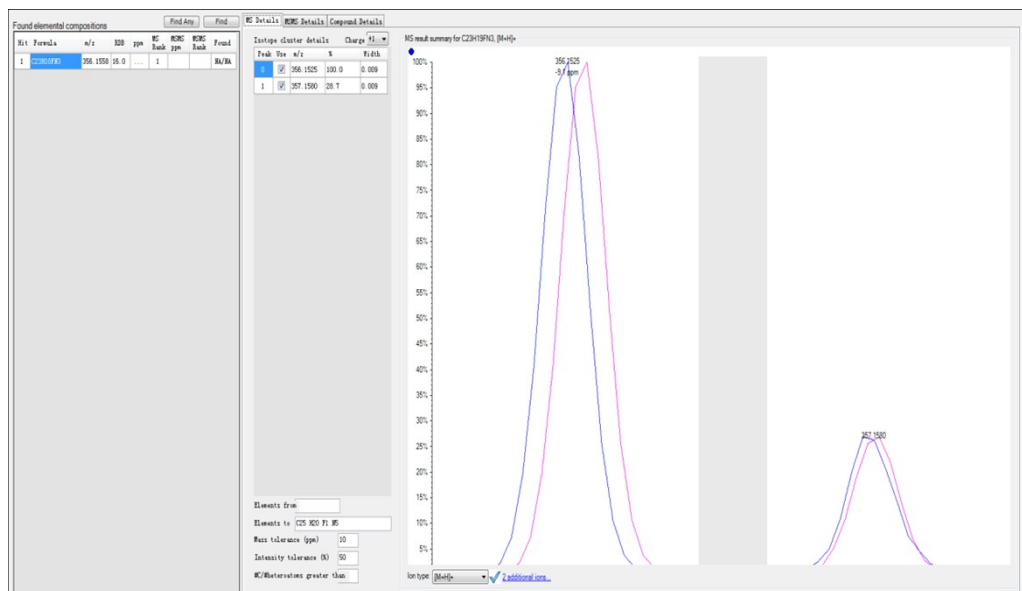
Found elemental compositions

Find Any

Find

| Hit | Formula | m/z | RDB | ppm | MS Rank | MSMS ppm | MSMS Rank | Found |
|---|---|---|---|---|---|---|---|---|
| 1 | C23H19FN3 | 356.1558 | 16.0 | .... | 1 | | | NA/NA |

MS Details

MSMS Details

Compound Details

Isotope cluster details

Charge +1

| Peak | Use | m/z | % | Width |
|---|---|---|---|---|
| 0 | ✓ | 356.1525 | 100.0 | 0.009 |
| 1 | ✓ | 357.1580 | 28.7 | 0.009 |

Elements from

Elements to C25 H20 F1 N5

Mass tolerance (ppm) 10

Intensity tolerance (%) 50

HC/Wheteroatoms greater than

MS result summary for C23H19FN3, [M+H]+

100%
95%
90%
85%
80%
75%
70%
65%
60%
55%
50%
45%
40%
35%
30%
25%
20%
15%
10%
5%

356.1525
-9.1 ppm

357.1580

Ion type: [M+H]+

2 additional ions...